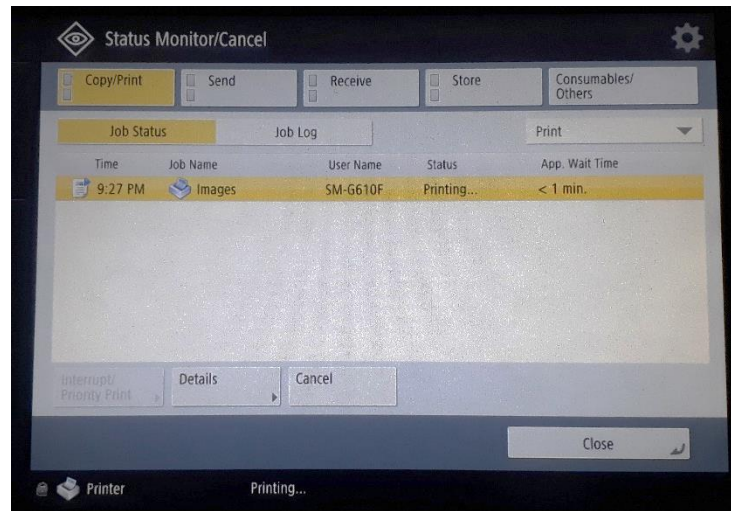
Status Monitor/Cancel

Copy/Print
Send
Receive
Store
Consumables/ Others

Job Status
Job Log
Print

| Time | Job Name | User Name | Status | App. Wait Time |
|---|---|---|---|---|
| 9:27 PM | Images | SM-G610F | Printing... | < 1 min. |

Interrupt/ Priority Print
Details
Cancel

Close

Printer
Printing...